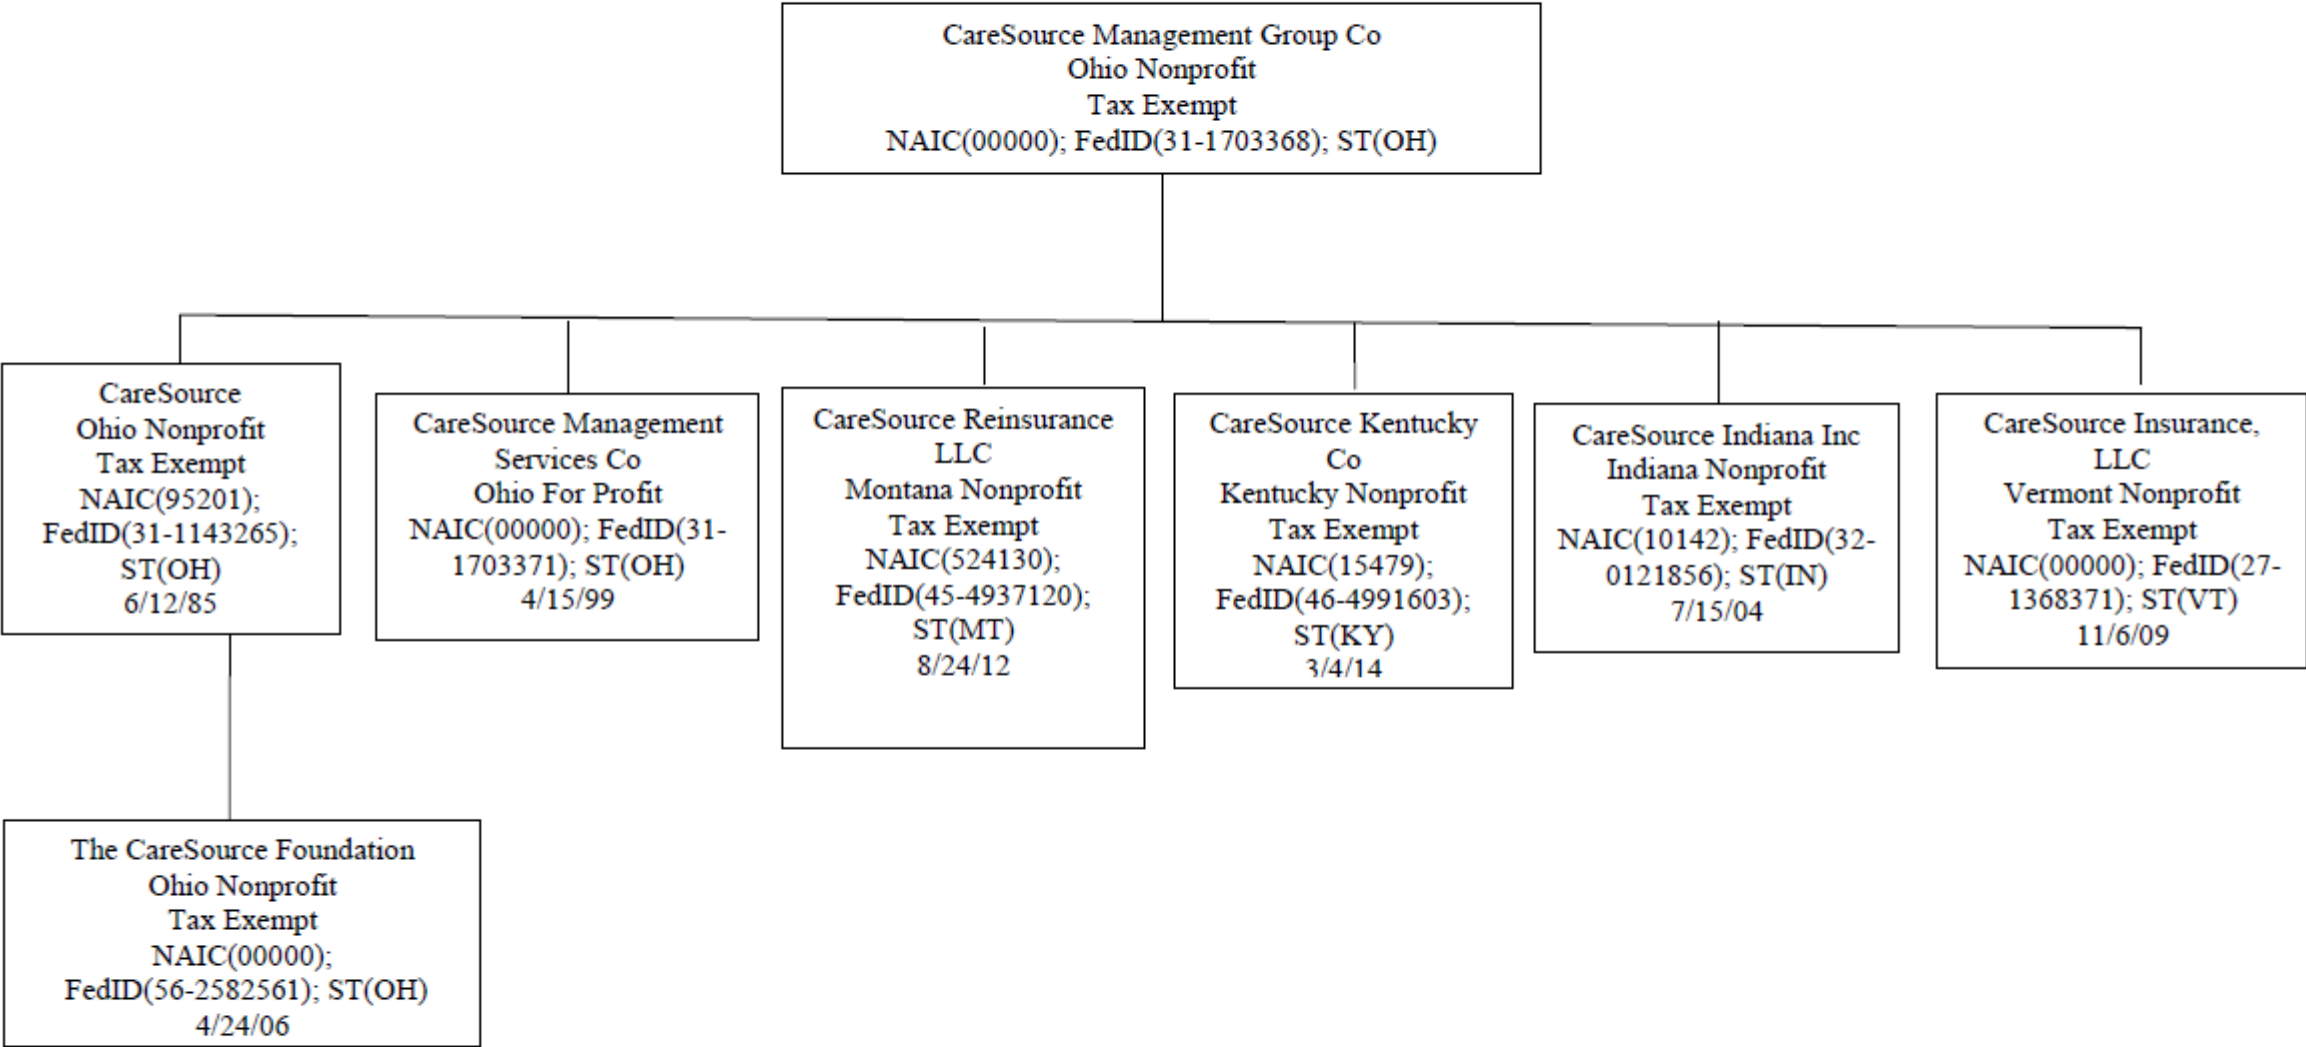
CareSource Management Group Co
Ohio Nonprofit
Tax Exempt
NAIC(00000); FedID(31-1703368); ST(OH)

CareSource
Ohio Nonprofit
Tax Exempt
NAIC(95201); FedID(31-1143265); ST(OH)
6/12/85

CareSource Management Services Co
Ohio For Profit
NAIC(00000); FedID(31-1703371); ST(OH)
4/15/99

CareSource Reinsurance LLC
Montana Nonprofit
Tax Exempt
NAIC(524130); FedID(45-4937120); ST(MT)
8/24/12

CareSource Kentucky Co
Kentucky Nonprofit
Tax Exempt
NAIC(15479); FedID(46-4991603); ST(KY)
3/4/14

CareSource Indiana Inc
Indiana Nonprofit
Tax Exempt
NAIC(10142); FedID(32-0121856); ST(IN)
7/15/04

CareSource Insurance, LLC
Vermont Nonprofit
Tax Exempt
NAIC(00000); FedID(27-1368371); ST(VT)
11/6/09

The CareSource Foundation
Ohio Nonprofit
Tax Exempt
NAIC(00000); FedID(56-2582561); ST(OH)
4/24/06